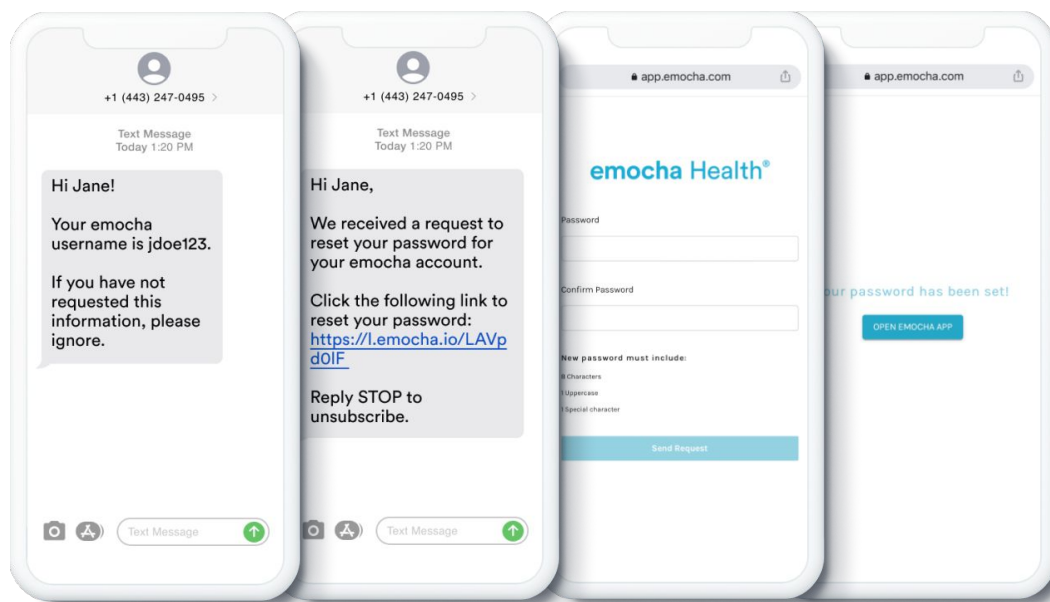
+1 (443) 247-0495

Text Message
Today 1:20 PM

Hi Jane!

Your emocha username is jdoe123.

If you have not requested this information, please ignore.

Text Message

+1 (443) 247-0495

Text Message
Today 1:20 PM

Hi Jane,

We received a request to reset your password for your emocha account.

Click the following link to reset your password: https://l.emocha.io/LAVpd0lF

Reply STOP to unsubscribe.

Text Message

app.emocha.com

emocha Health®

Password

Confirm Password

New password must include:

8 Characters

1 Uppercase

1 Special character

Send Request

app.emocha.com

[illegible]ur password has been set!

OPEN EMOCHA APP